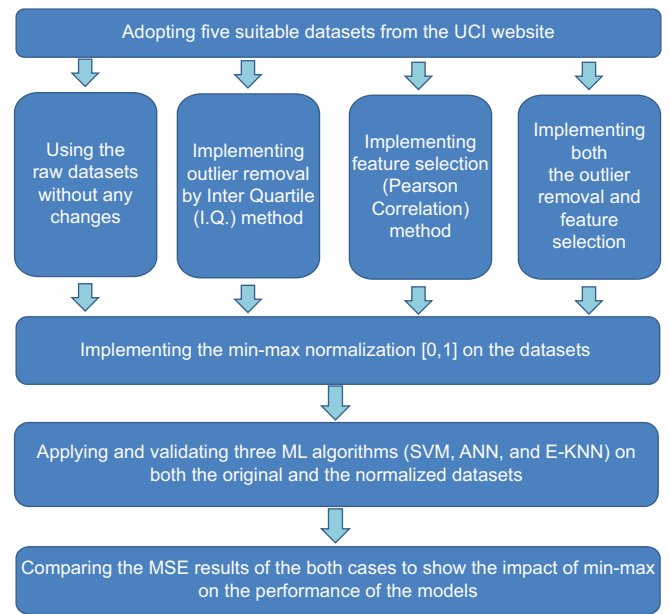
Adopting five suitable datasets from the UCI website

Using the raw datasets without any changes

Implementing outlier removal by Inter Quartile (I.Q.) method

Implementing feature selection (Pearson Correlation) method

Implementing both the outlier removal and feature selection

Implementing the min-max normalization [0,1] on the datasets

Applying and validating three ML algorithms (SVM, ANN, and E-KNN) on both the original and the normalized datasets

Comparing the MSE results of the both cases to show the impact of min-max on the performance of the models